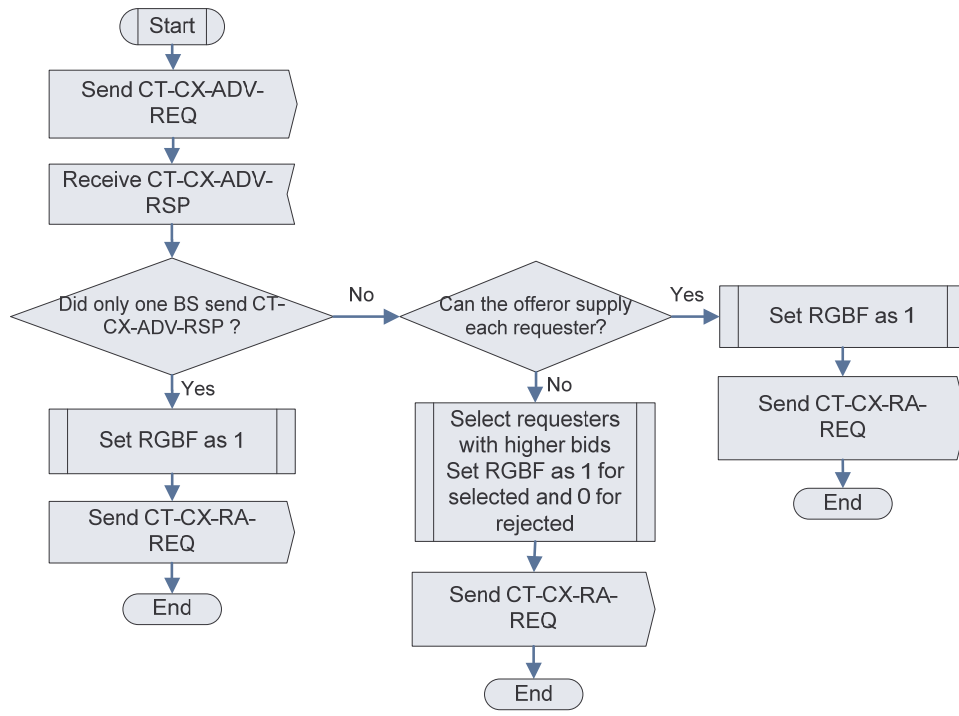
Start

Send CT-CX-ADV-REQ

Receive CT-CX-ADV-RSP

Did only one BS send CT-CX-ADV-RSP ?

No

Yes

Set RGBF as 1

Send CT-CX-RA-REQ

End

Can the offeror supply each requester?

Yes

No

Select requesters with higher bids Set RGBF as 1 for selected and 0 for rejected

Send CT-CX-RA-REQ

End

Set RGBF as 1

Send CT-CX-RA-REQ

End